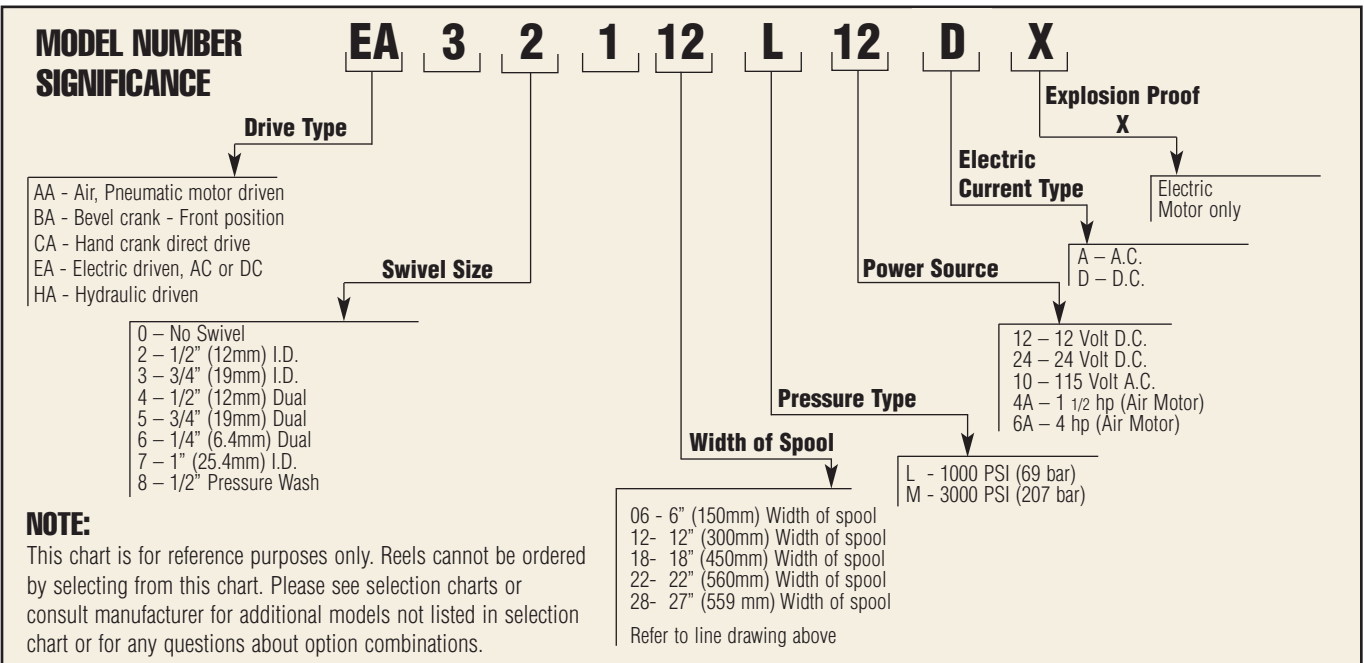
MODEL NUMBER SIGNIFICANCE

EA 3 2 1 12 L 12 D X

Drive Type

AA - Air, Pneumatic motor driven
BA - Bevel crank - Front position
CA - Hand crank direct drive
EA - Electric driven, AC or DC
HA - Hydraulic driven

Swivel Size

0 – No Swivel
2 – 1/2" (12mm) I.D.
3 – 3/4" (19mm) I.D.
4 – 1/2" (12mm) Dual
5 – 3/4" (19mm) Dual
6 – 1/4" (6.4mm) Dual
7 – 1" (25.4mm) I.D.
8 – 1/2" Pressure Wash

Width of Spool

06 - 6" (150mm) Width of spool
12- 12" (300mm) Width of spool
18- 18" (450mm) Width of spool
22- 22" (560mm) Width of spool
28- 27" (559 mm) Width of spool
Refer to line drawing above

Pressure Type

L - 1000 PSI (69 bar)
M - 3000 PSI (207 bar)

Power Source

12 – 12 Volt D.C.
24 – 24 Volt D.C.
10 – 115 Volt A.C.
4A – 1 1/2 hp (Air Motor)
6A – 4 hp (Air Motor)

Electric Current Type

A – A.C.
D – D.C.

Explosion Proof
X

Electric
Motor only

NOTE:
This chart is for reference purposes only. Reels cannot be ordered by selecting from this chart. Please see selection charts or consult manufacturer for additional models not listed in selection chart or for any questions about option combinations.